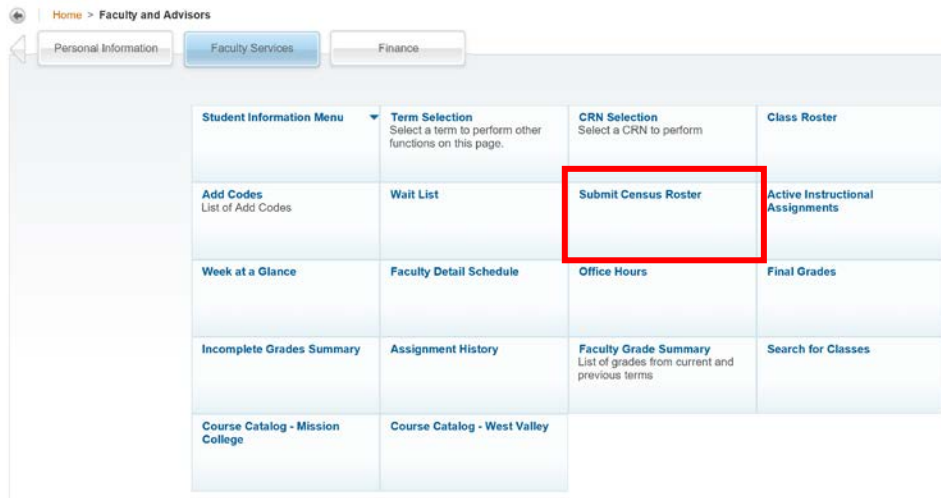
Home > Faculty and Advisors

Personal Information

Faculty Services

Finance

Student Information Menu

Term Selection
Select a term to perform other functions on this page.

CRN Selection
Select a CRN to perform

Class Roster

Add Codes
List of Add Codes

Wait List

Submit Census Roster

Active Instructional Assignments

Week at a Glance

Faculty Detail Schedule

Office Hours

Final Grades

Incomplete Grades Summary

Assignment History

Faculty Grade Summary
List of grades from current and previous terms

Search for Classes

Course Catalog - Mission College

Course Catalog - West Valley